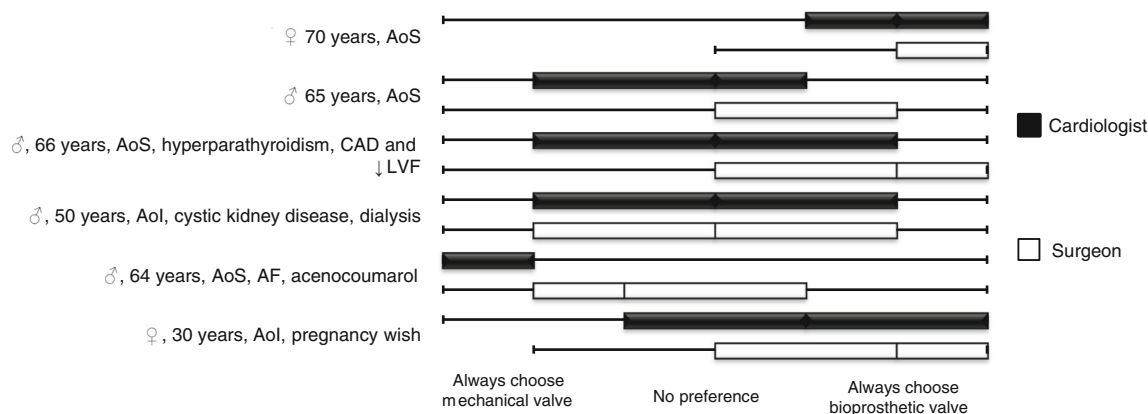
♀ 70 years, AoS

♂ 65 years, AoS

♂, 66 years, AoS, hyperparathyroidism, CAD and ↓LVF

♂, 50 years, AoI, cystic kidney disease, dialysis

♂, 64 years, AoS, AF, acenocoumarol

♀, 30 years, AoI, pregnancy wish

Cardiologist

Surgeon

Always choose mechanical valve

No preference

Always choose bioprosthetic valve